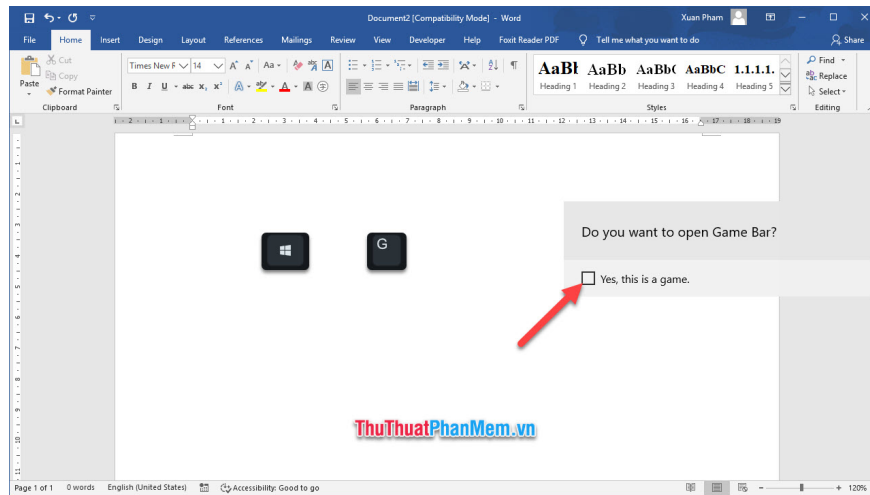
Document2 [Compatibility Mode] - Word

Xuan Pham

File Home Insert Design Layout References Mailings Review View Developer Help Foxit Reader PDF Tell me what you want to do Share

Cut
Copy
Paste
Format Painter
Clipboard

Times New R 14
Font

Paragraph

AaBl AaBb AaBb( AaBbC 1.1.1.1.
Heading 1 Heading 2 Heading 3 Heading 4 Heading 5
Styles

Find
Replace
Select
Editing

G

Do you want to open Game Bar?

Yes, this is a game.

ThuThuatPhanMem.vn

Page 1 of 1 0 words English (United States) Accessibility: Good to go

120%